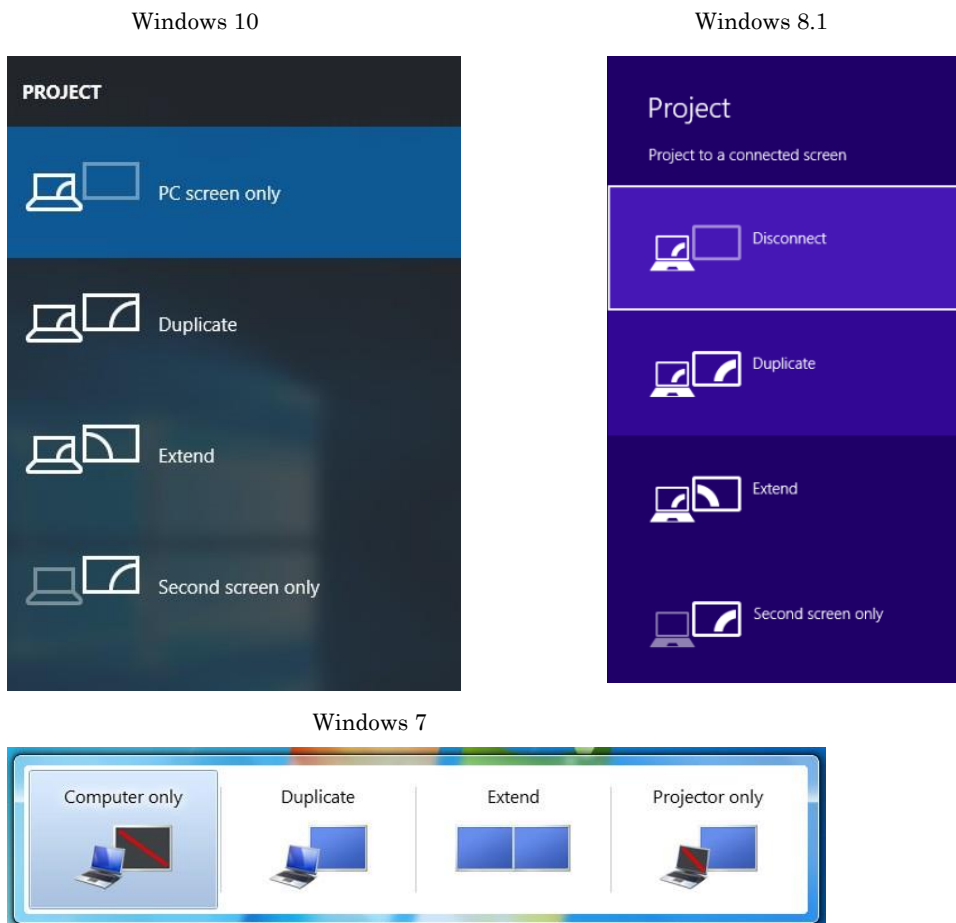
Windows 10

PROJECT

PC screen only

Duplicate

Extend

Second screen only

Windows 8.1

Project

Project to a connected screen

Disconnect

Duplicate

Extend

Second screen only

Windows 7

Computer only

Duplicate

Extend

Projector only